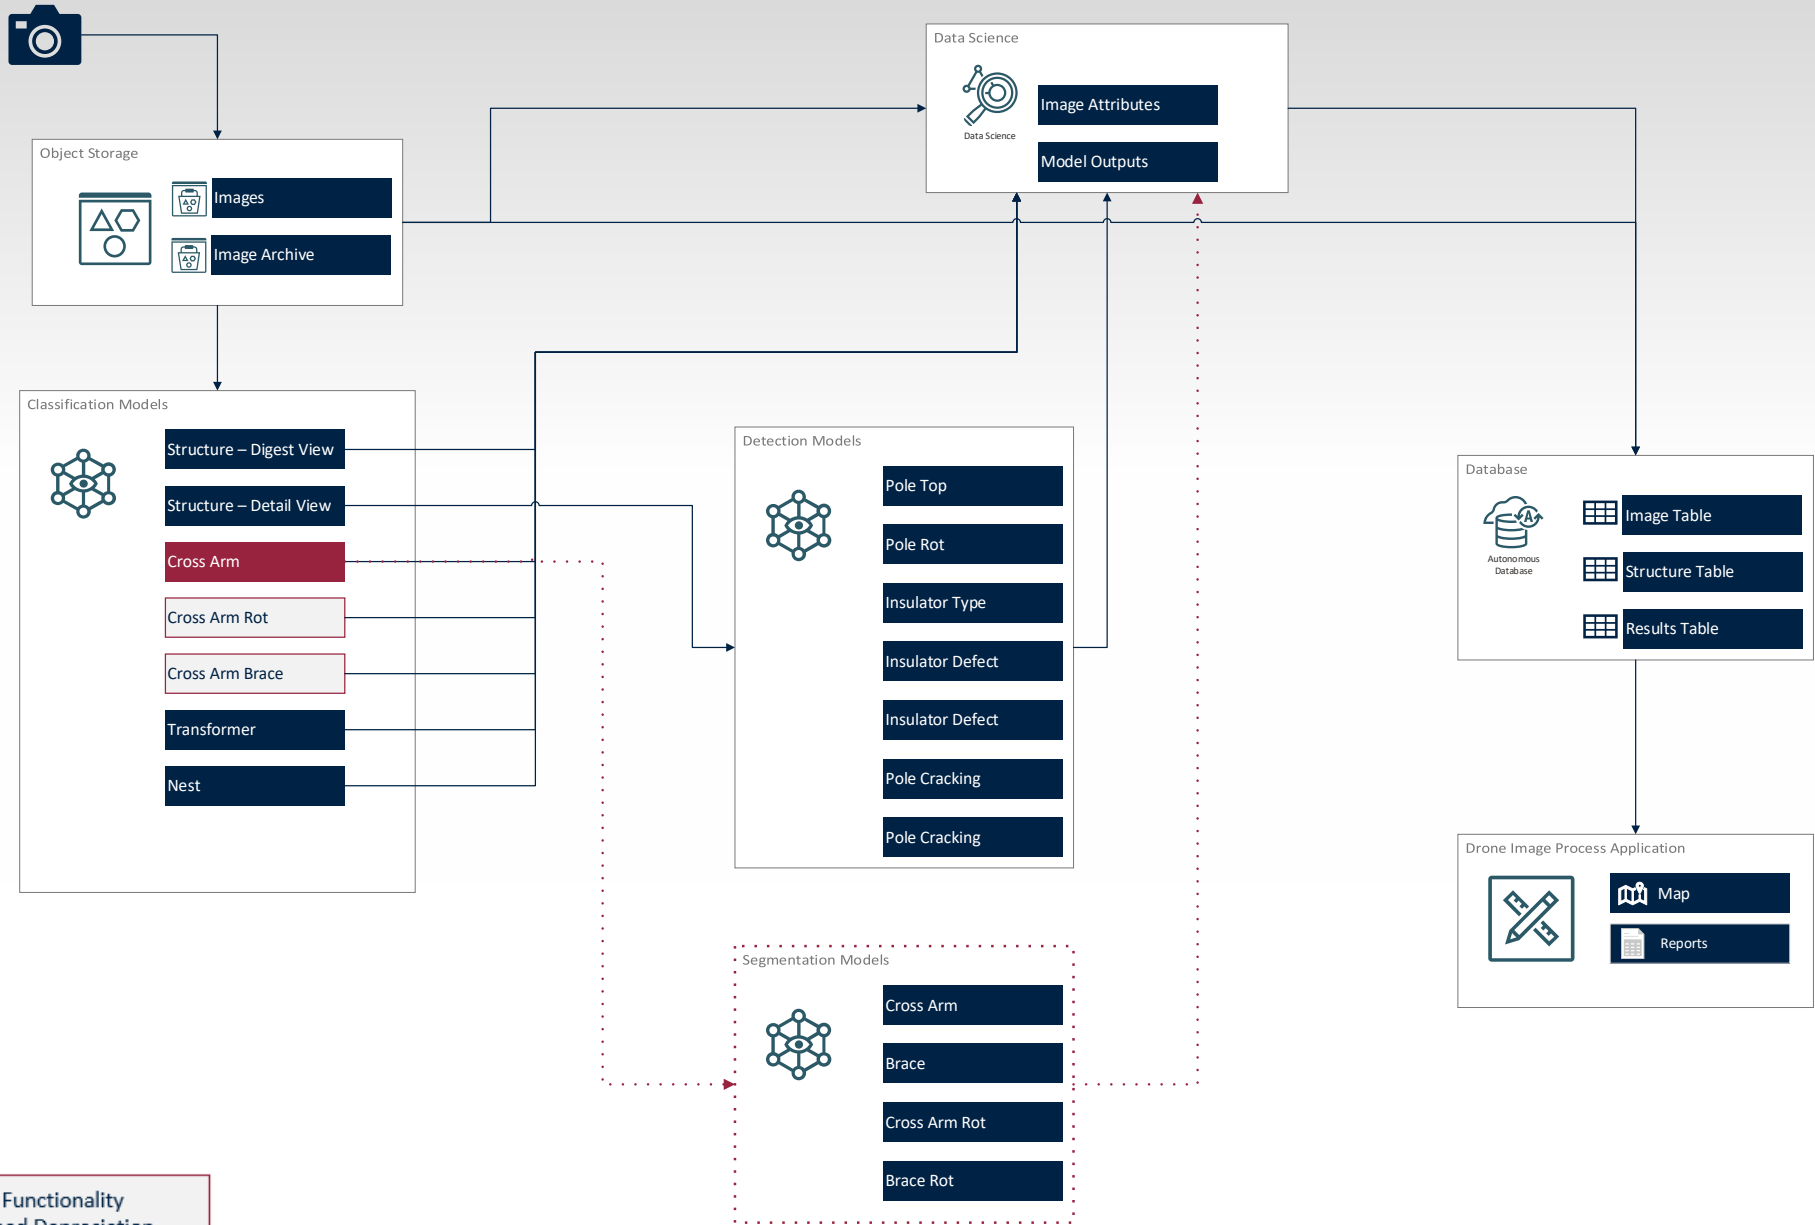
Data Science

Data Science

Image Attributes

Model Outputs

Object Storage

Images

Image Archive

Classification Models

Structure – Digest View

Structure – Detail View

Cross Arm

Cross Arm Rot

Cross Arm Brace

Transformer

Nest

Detection Models

Pole Top

Pole Rot

Insulator Type

Insulator Defect

Insulator Defect

Pole Cracking

Pole Cracking

Database

Autonomous Database

Image Table

Structure Table

Results Table

Drone Image Process Application

Map

Reports

Segmentation Models

Cross Arm

Brace

Cross Arm Rot

Brace Rot

Functionality

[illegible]